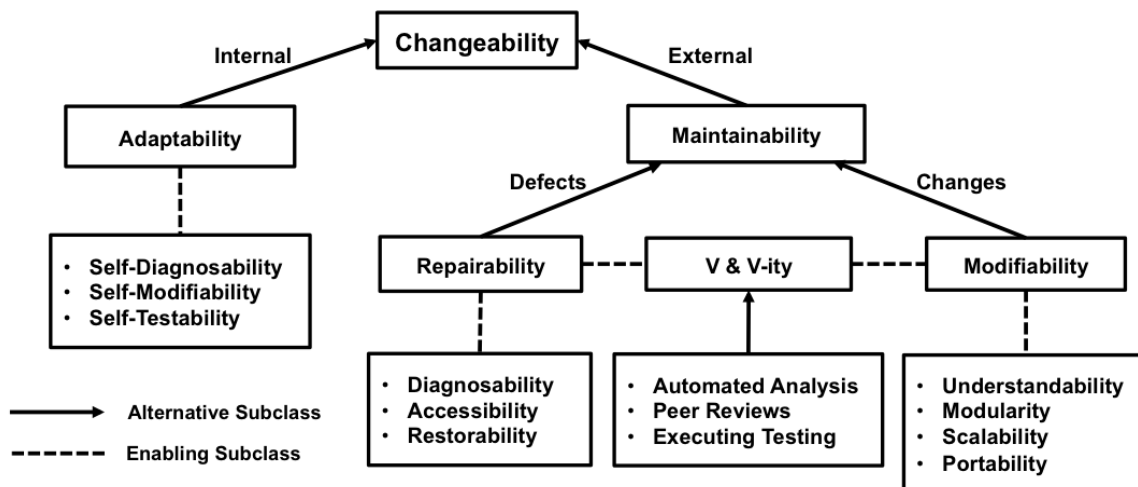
Changeability

Internal

External

Adaptability

Maintainability

Defects

Changes

- Self-Diagnosability
- Self-Modifiability
- Self-Testability

Repairability

V & V-ity

Modifiability

- Diagnosability
- Accessibility
- Restorability

- Automated Analysis
- Peer Reviews
- Executing Testing

- Understandability
- Modularity
- Scalability
- Portability

Alternative Subclass

Enabling Subclass